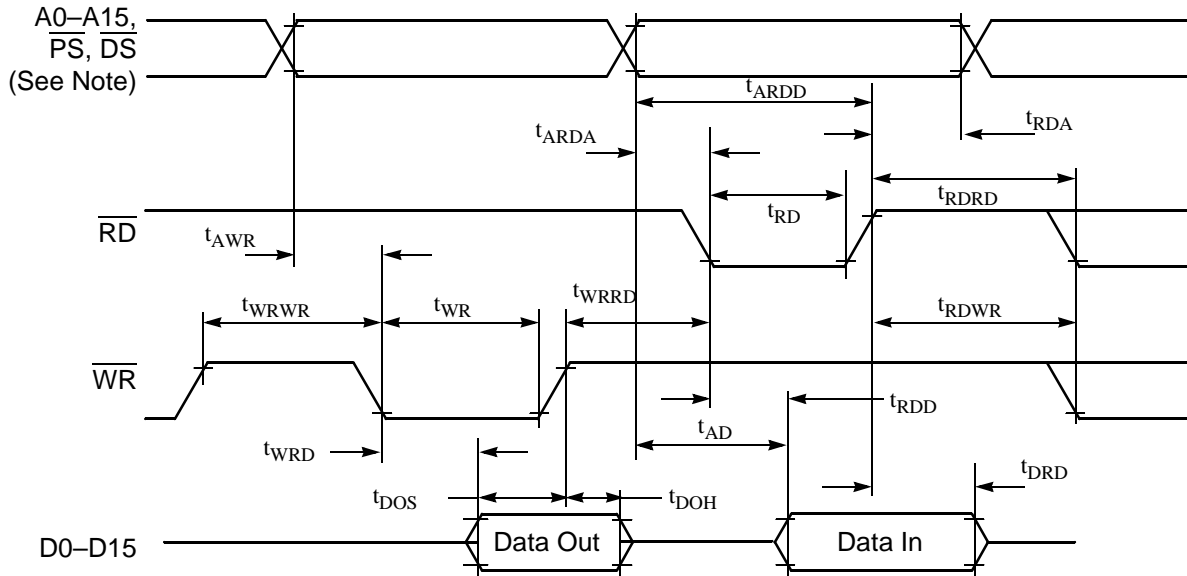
A0–A15, $\overline{PS}$, $\overline{DS}$ (See Note)

$t_{ARDD}$

$t_{ARDA}$

$t_{RDA}$

$t_{RD}$

$t_{RDRD}$

$\overline{RD}$

$t_{AWR}$

$t_{WRRD}$

$t_{WRWR}$

$t_{WR}$

$t_{RDWR}$

$\overline{WR}$

$t_{RDD}$

$t_{WRD}$

$t_{AD}$

$t_{DRD}$

$t_{DOS}$

$t_{DOH}$

D0–D15

Data Out

Data In